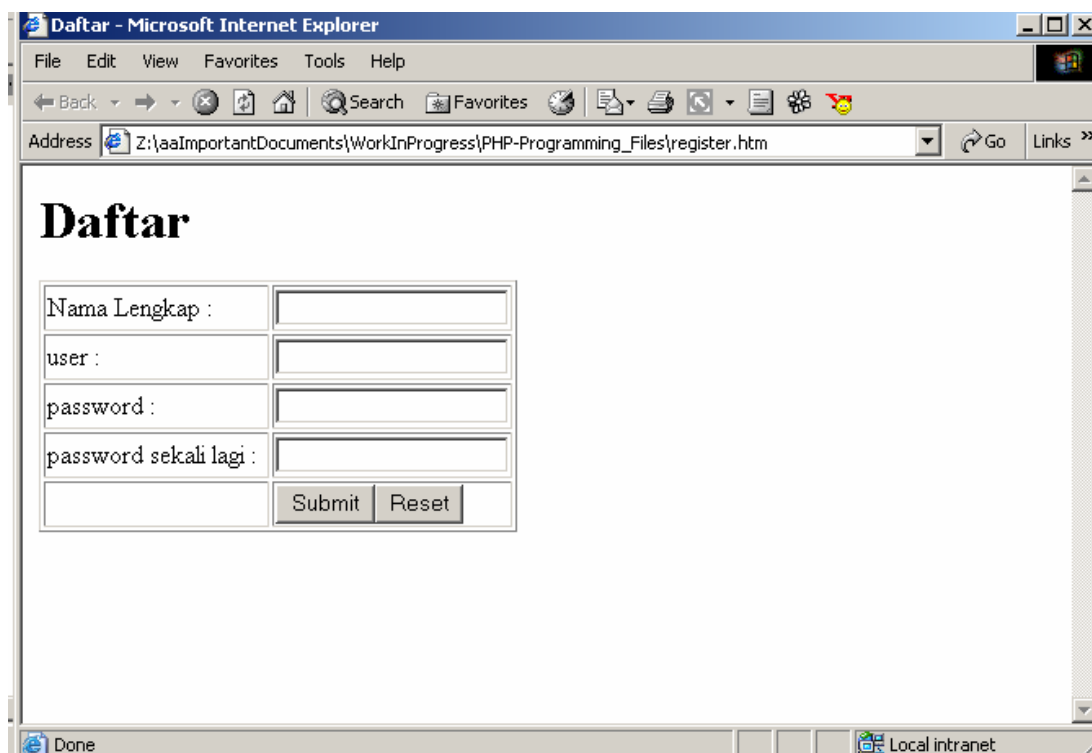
Daftar - Microsoft Internet Explorer

File Edit View Favorites Tools Help

Back Search Favorites

Address Z:\aaImportantDocuments\WorkInProgress\PHP-Programming_Files\register.htm Go Links »

# Daftar

| Nama Lengkap : | |
|---|---|
| user : | |
| password : | |
| password sekali lagi : | |
| | Submit Reset |

Done Local intranet